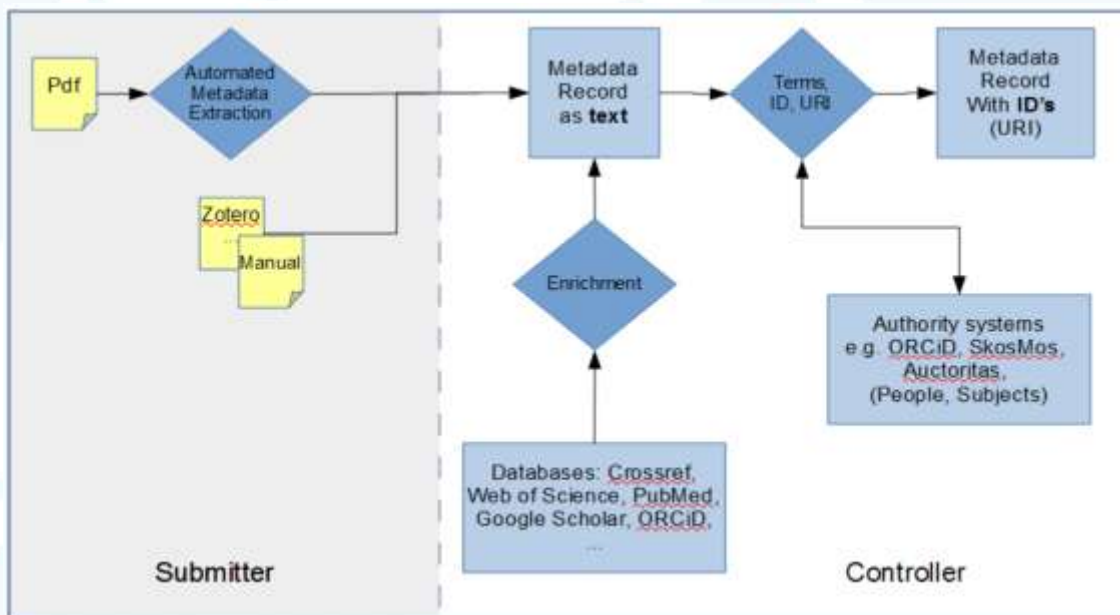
Pdf

Automated Metadata Extraction

Zotero

...

Manual

Metadata Record as **text**

Terms, ID, URI

Metadata Record With **ID's** (URI)

Enrichment

Authority systems e.g. ORCiD, SkosMos, Auctoritas, (People, Subjects)

Databases: Crossref, Web of Science, PubMed, Google Scholar, ORCiD, ...

Submitter

Controller